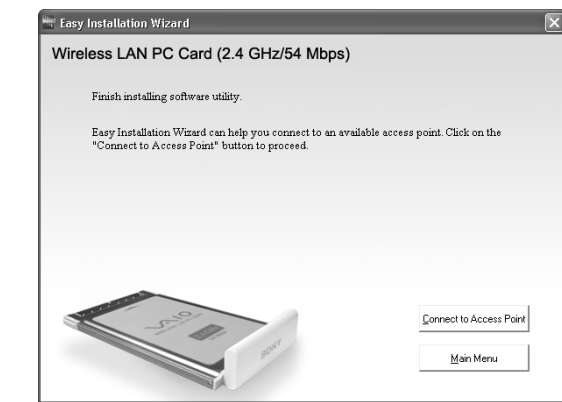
Easy Installation Wizard

Wireless LAN PC Card (2.4 GHz/54 Mbps)

Finish installing software utility.

Easy Installation Wizard can help you connect to an available access point. Click on the "Connect to Access Point" button to proceed.

VAIO

SONY

Connect to Access Point

Main Menu